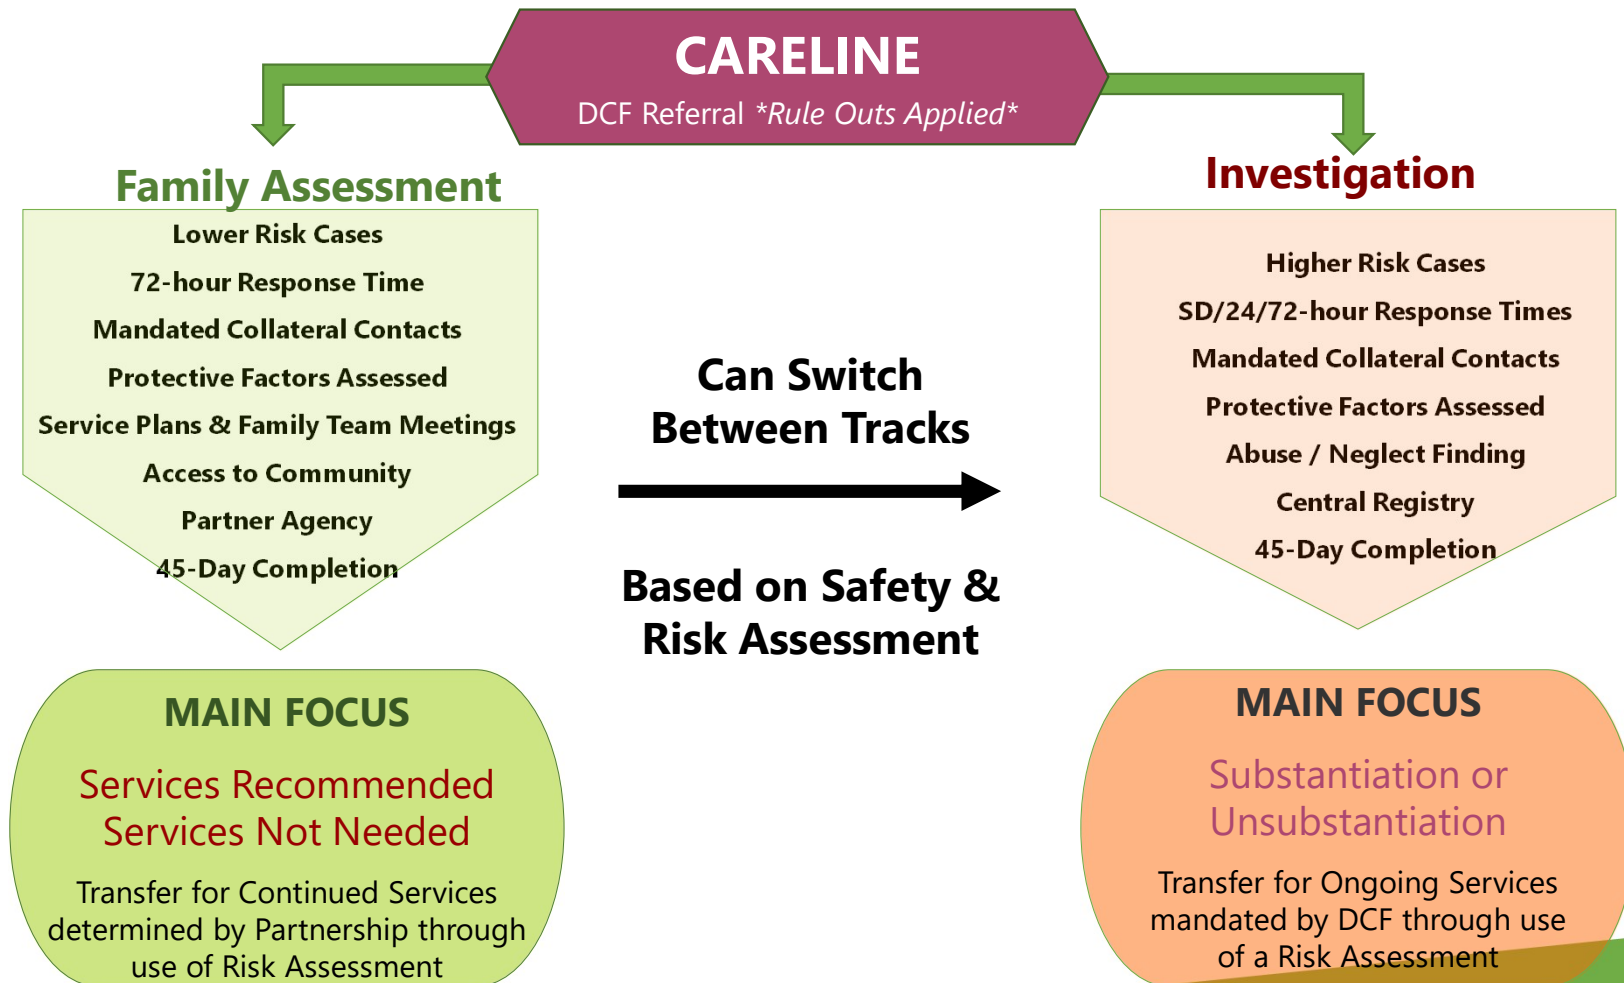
CARELINE
DCF Referral *Rule Outs Applied*

Family Assessment

Lower Risk Cases
72-hour Response Time
Mandated Collateral Contacts
Protective Factors Assessed
Service Plans & Family Team Meetings
Access to Community
Partner Agency
45-Day Completion

Investigation

Higher Risk Cases
SD/24/72-hour Response Times
Mandated Collateral Contacts
Protective Factors Assessed
Abuse / Neglect Finding
Central Registry
45-Day Completion

Can Switch Between Tracks

Based on Safety & Risk Assessment

MAIN FOCUS
Services Recommended
Services Not Needed
Transfer for Continued Services determined by Partnership through use of Risk Assessment

MAIN FOCUS
Substantiation or Unsubstantiation
Transfer for Ongoing Services mandated by DCF through use of a Risk Assessment